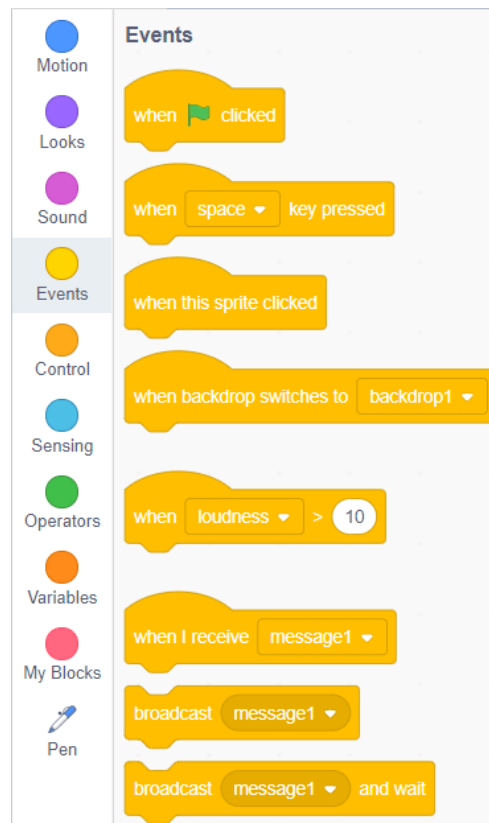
Motion
Looks
Sound
Events
Control
Sensing
Operators
Variables
My Blocks
Pen

Events

when clicked

when space key pressed

when this sprite clicked

when backdrop switches to backdrop1

when loudness > 10

when I receive message1

broadcast message1

broadcast message1 and wait